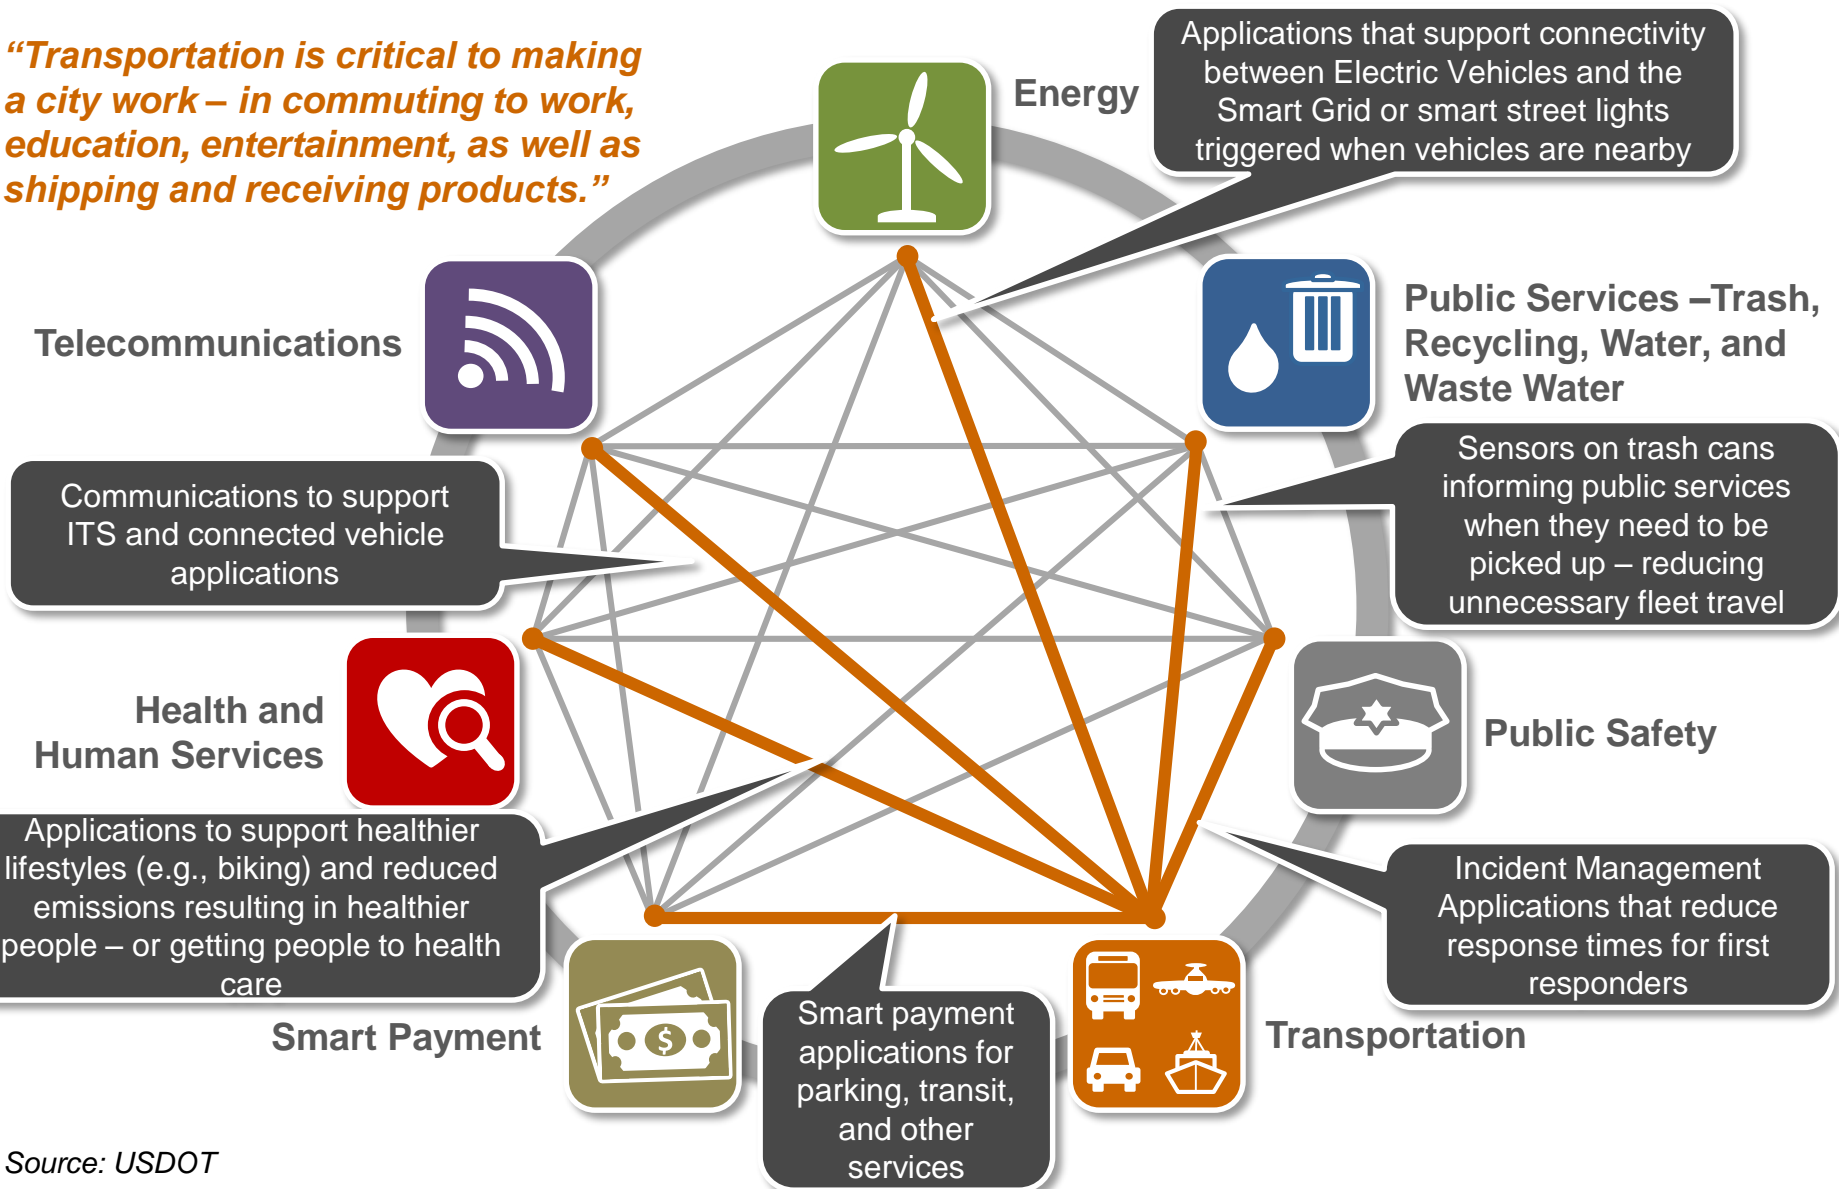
“Transportation is critical to making a city work – in commuting to work, education, entertainment, as well as shipping and receiving products.”

Energy

Applications that support connectivity between Electric Vehicles and the Smart Grid or smart street lights triggered when vehicles are nearby

Telecommunications

Public Services –Trash, Recycling, Water, and Waste Water

Sensors on trash cans informing public services when they need to be picked up – reducing unnecessary fleet travel

Communications to support ITS and connected vehicle applications

Health and Human Services

Public Safety

Applications to support healthier lifestyles (e.g., biking) and reduced emissions resulting in healthier people – or getting people to health care

Incident Management Applications that reduce response times for first responders

Smart Payment

Smart payment applications for parking, transit, and other services

Transportation

Source: USDOT